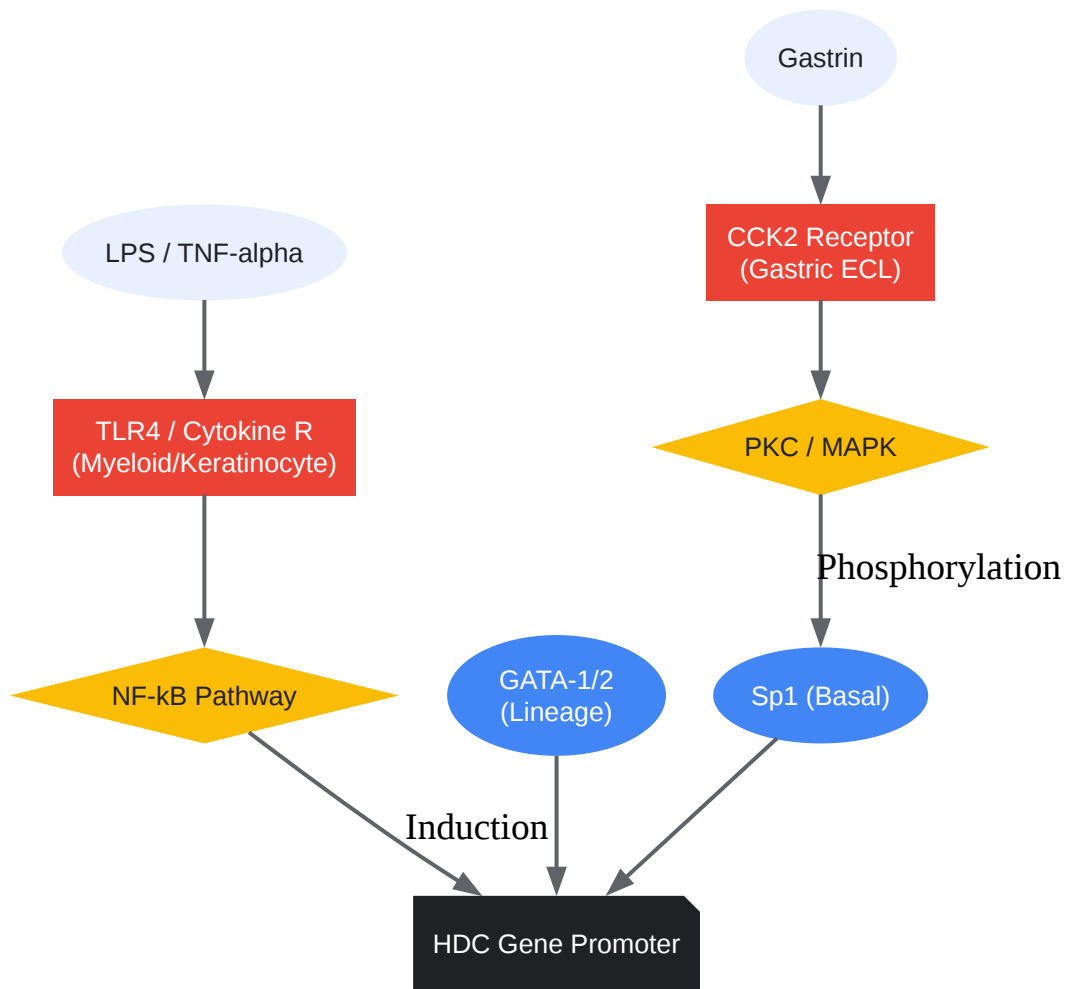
Gastrin

CCK2 Receptor
(Gastric ECL)

LPS / TNF-alpha

TLR4 / Cytokine R
(Myeloid/Keratinocyte)

PKC / MAPK

Phosphorylation

NF-kB Pathway

GATA-1/2
(Lineage)

Sp1 (Basal)

Induction

HDC Gene Promoter